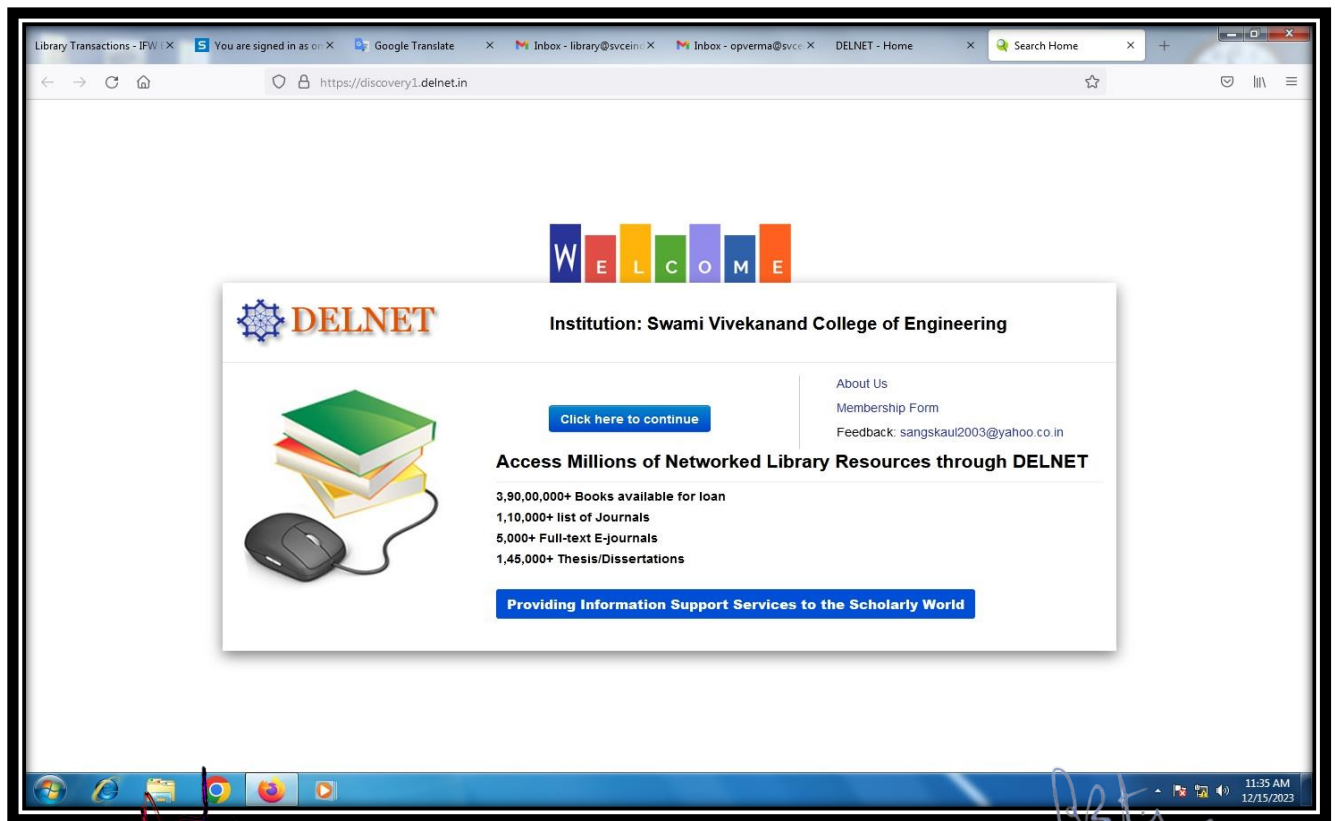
Library Transactions - IFW ( ×
You are signed in as or ×
Google Translate ×
Inbox - library@svceinc ×
Inbox - opverma@svce ×
DELNET - Home ×
Search Home ×
+

https://discovery1.delnet.in

WELCOME

DELNET

Institution: Swami Vivekanand College of Engineering

Click here to continue

About Us
Membership Form
Feedback: sangskaul2003@yahoo.co.in

Access Millions of Networked Library Resources through DELNET

3,90,00,000+ Books available for loan
1,10,000+ list of Journals
5,000+ Full-text E-journals
1,45,000+ Thesis/Dissertations

Providing Information Support Services to the Scholarly World

11:35 AM
12/15/2023